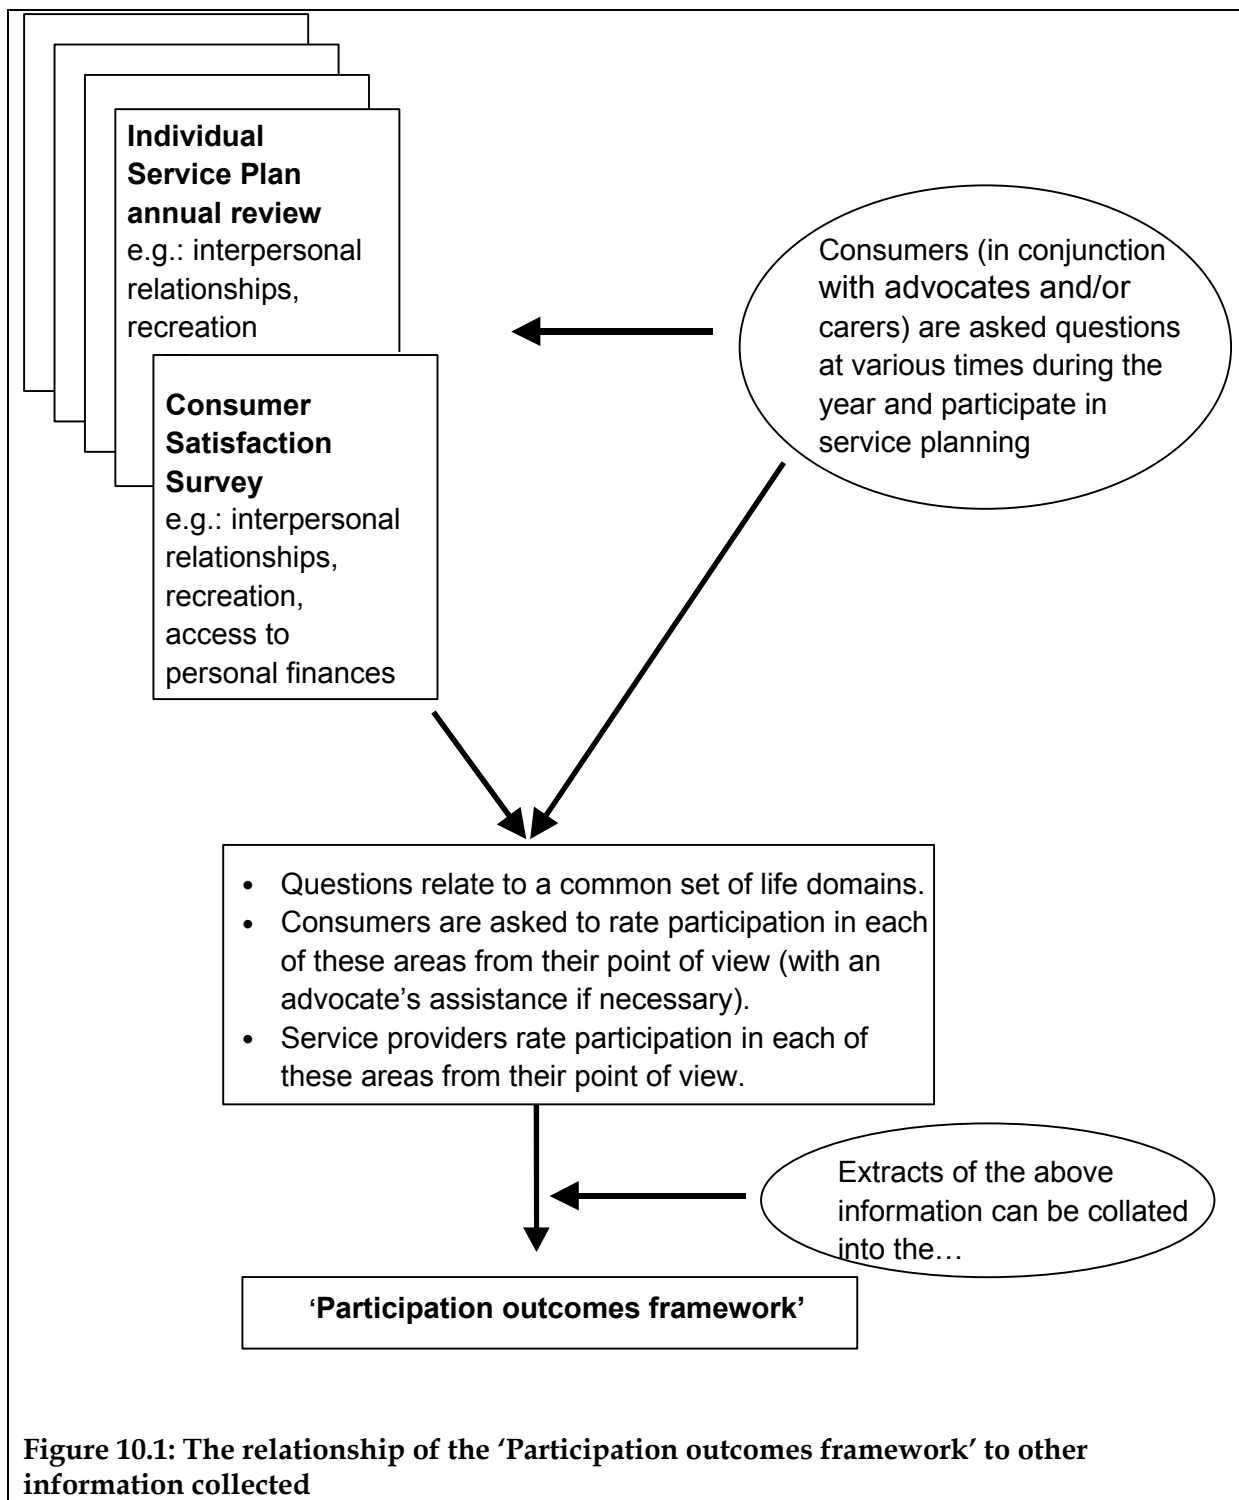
**Individual Service Plan annual review**
e.g.: interpersonal relationships, recreation

Consumers (in conjunction with advocates and/or carers) are asked questions at various times during the year and participate in service planning

**Consumer Satisfaction Survey**
e.g.: interpersonal relationships, recreation, access to personal finances

- Questions relate to a common set of life domains.
- Consumers are asked to rate participation in each of these areas from their point of view (with an advocate's assistance if necessary).
- Service providers rate participation in each of these areas from their point of view.

Extracts of the above information can be collated into the…

**'Participation outcomes framework'**

**Figure 10.1: The relationship of the 'Participation outcomes framework' to other information collected**